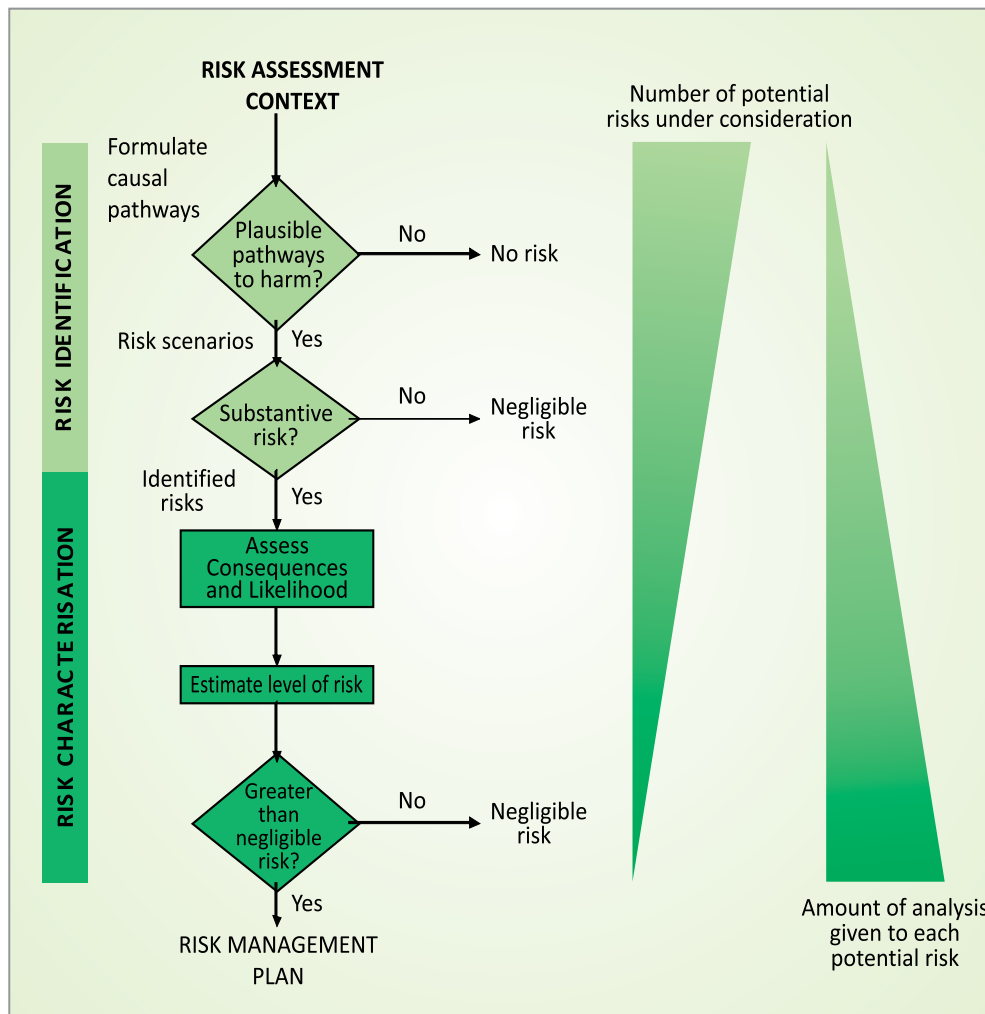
RISK IDENTIFICATION

RISK CHARACTERISATION

RISK ASSESSMENT CONTEXT

Formulate causal pathways

Plausible pathways to harm?

No

No risk

Risk scenarios

Yes

Substantive risk?

No

Negligible risk

Identified risks

Yes

Assess Consequences and Likelihood

Estimate level of risk

Greater than negligible risk?

No

Negligible risk

Yes

RISK MANAGEMENT PLAN

Number of potential risks under consideration

Amount of analysis given to each potential risk